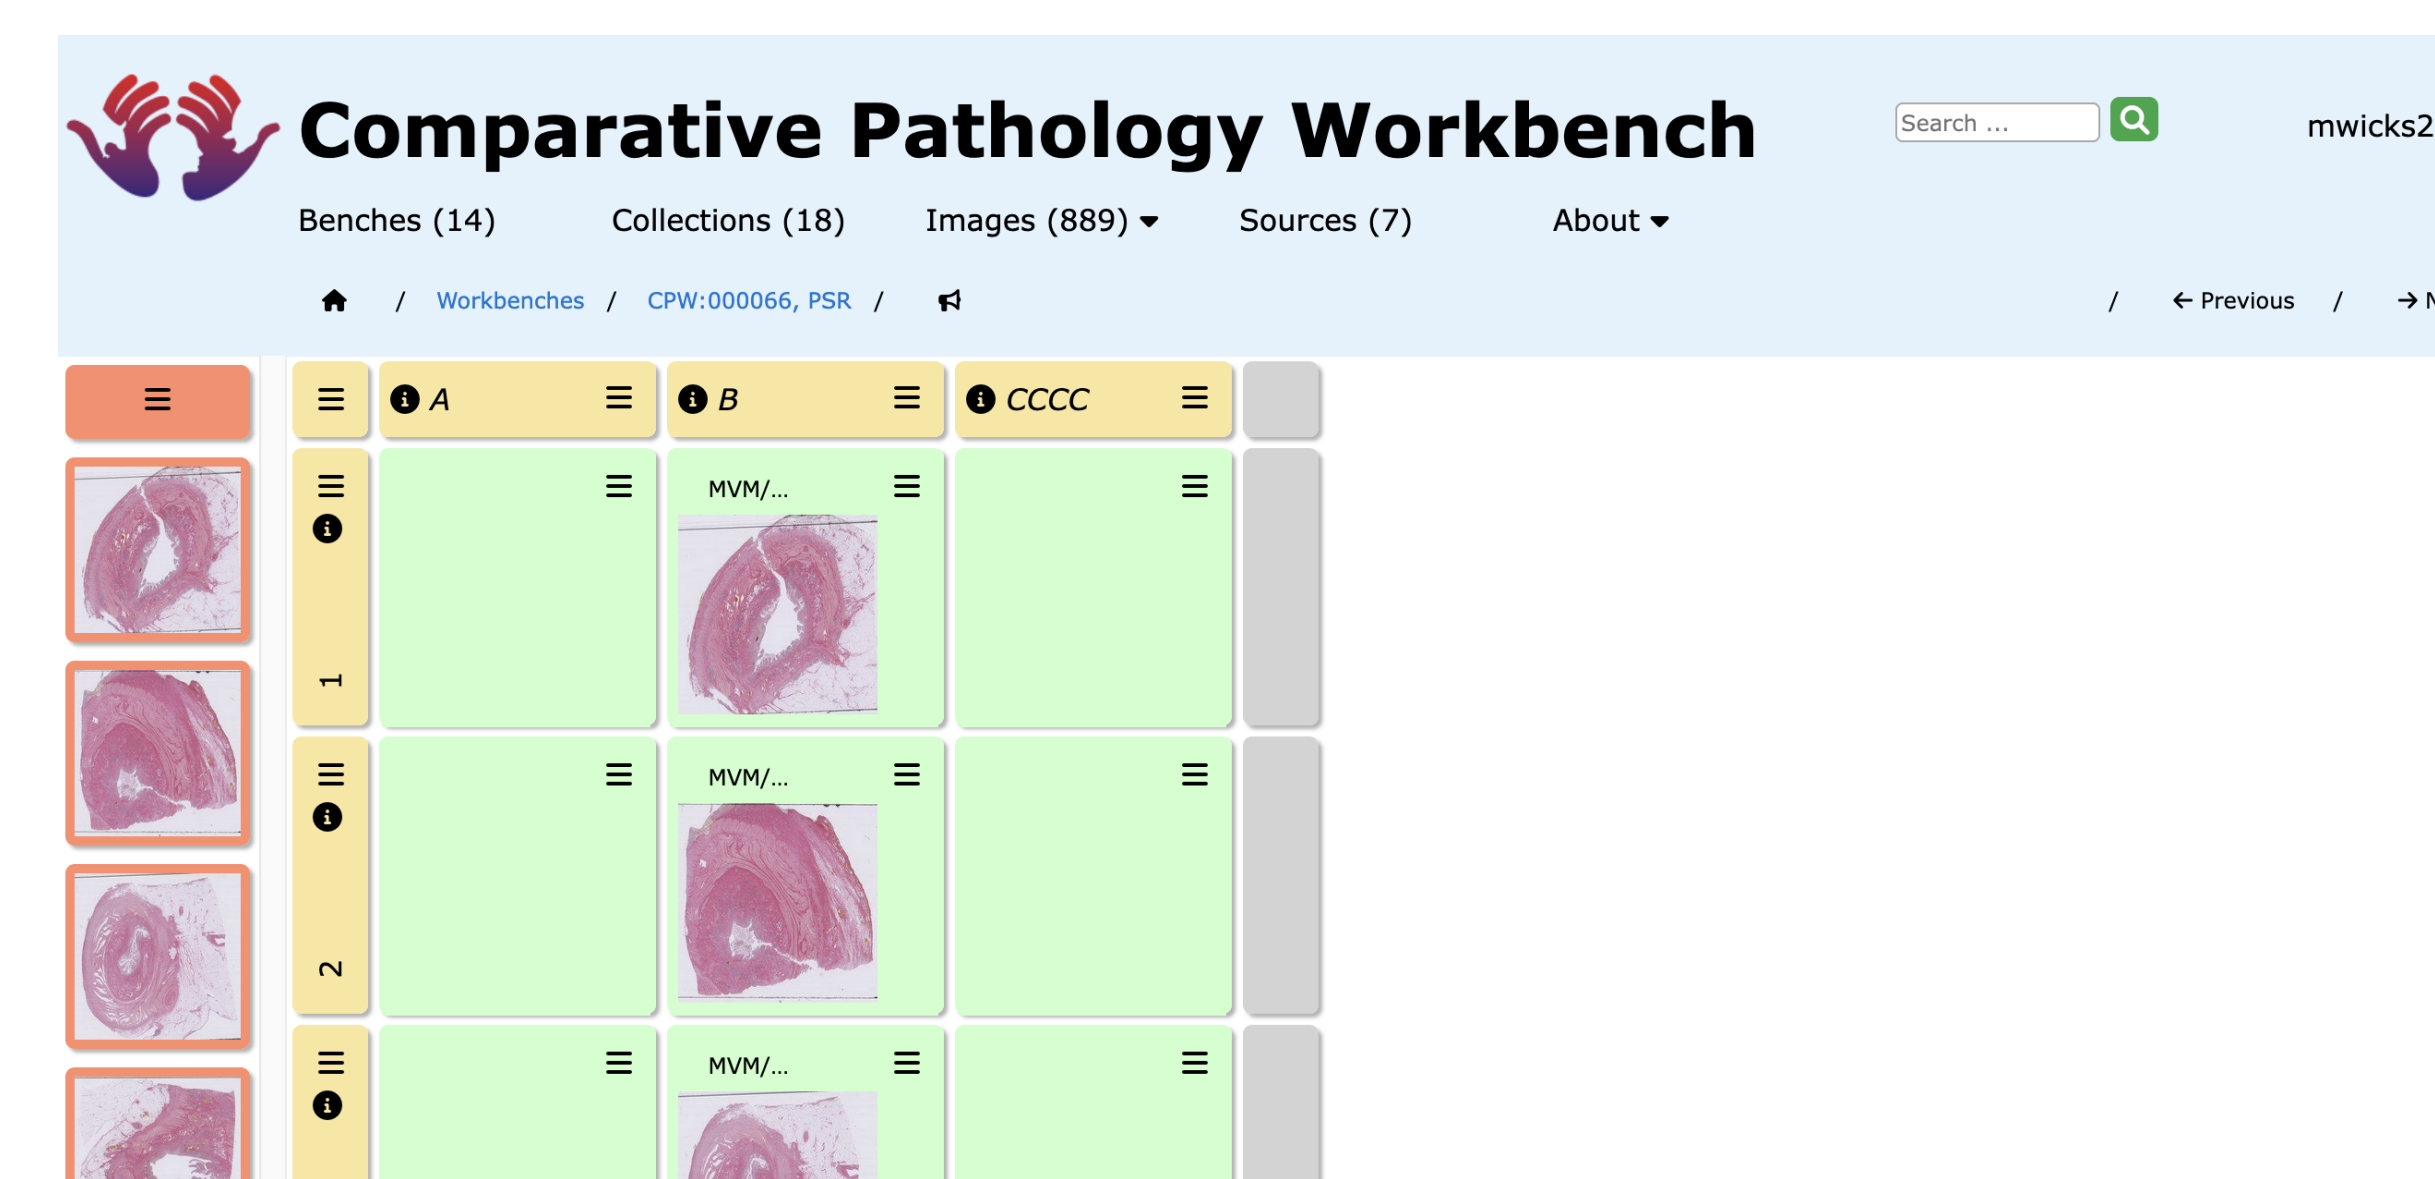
Comparative Pathology Workbench

Search ...

mwicks2

Benches (14) Collections (18) Images (889) Sources (7) About

/ Workbenches / CPW:000066, PSR /

/ ← Previous / → N

A

B

CCCC

MVM/...

1

MVM/...

2

MVM/...